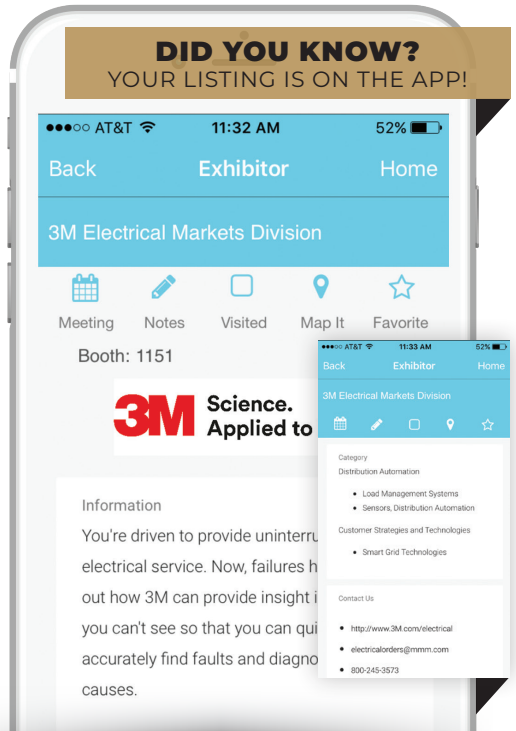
DID YOU KNOW?
YOUR LISTING IS ON THE APP!

●●●○○ AT&T 11:32 AM 52%

Back Exhibitor Home

3M Electrical Markets Division

Meeting Notes Visited Map It Favorite

Booth: 1151

3M Science. Applied to

Information

You're driven to provide uninterru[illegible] electrical service. Now, failures h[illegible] out how 3M can provide insight i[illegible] you can't see so that you can qui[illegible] accurately find faults and diagno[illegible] causes.

●●●○○ AT&T 11:33 AM 52%

Back Exhibitor Home

3M Electrical Markets Division

Category

Distribution Automation

- Load Management Systems
- Sensors, Distribution Automation

Customer Strategies and Technologies

- Smart Grid Technologies

Contact Us

- http://www.3M.com/electrical
- electricalorders@mmm.com
- 800-245-3573